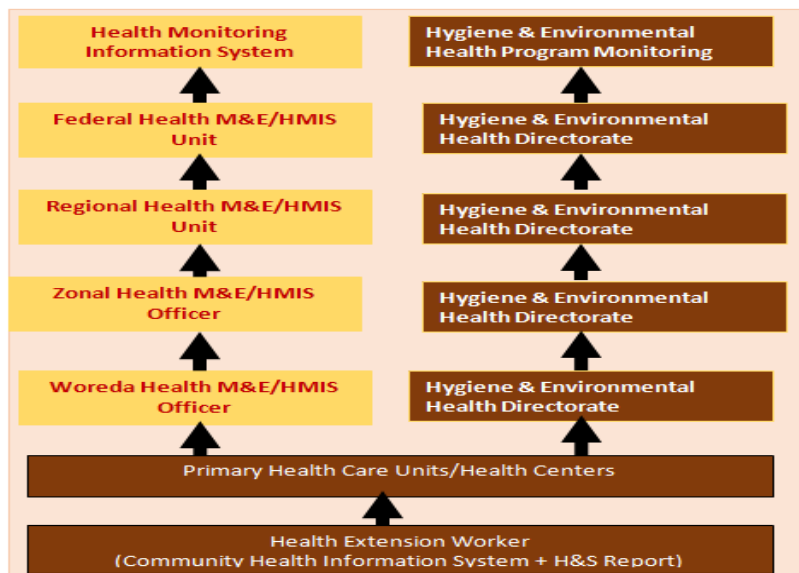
Health Monitoring Information System

Hygiene & Environmental Health Program Monitoring

Federal Health M&E/HMIS Unit

Hygiene & Environmental Health Directorate

Regional Health M&E/HMIS Unit

Hygiene & Environmental Health Directorate

Zonal Health M&E/HMIS Officer

Hygiene & Environmental Health Directorate

Woreda Health M&E/HMIS Officer

Hygiene & Environmental Health Directorate

Primary Health Care Units/Health Centers

Health Extension Worker (Community Health Information System + H&S Report)